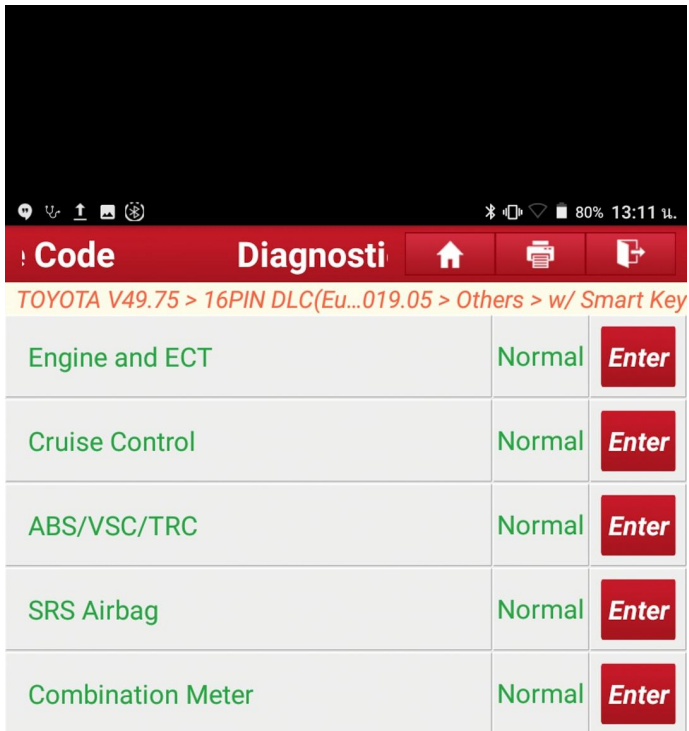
80% 13:11 น.

Code Diagnosti

TOYOTA V49.75 > 16PIN DLC(Eu...019.05 > Others > w/ Smart Key

| | | |
|---|---|---|
| Engine and ECT | Normal | Enter |
| Cruise Control | Normal | Enter |
| ABS/VSC/TRC | Normal | Enter |
| SRS Airbag | Normal | Enter |
| Combination Meter | Normal | Enter |